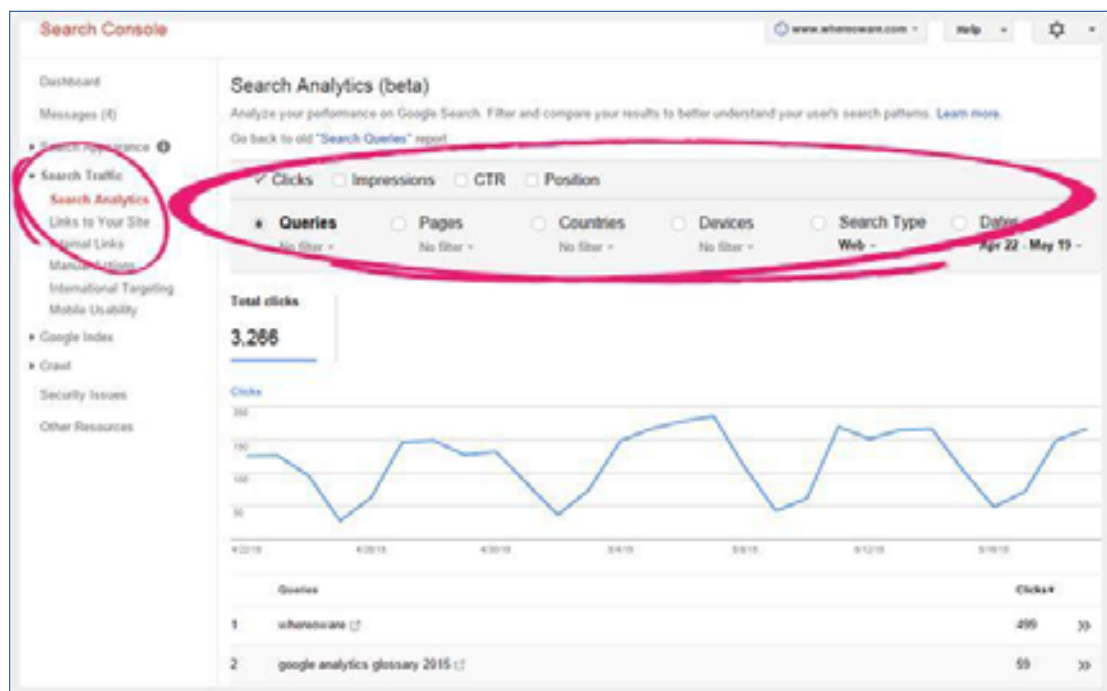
Search Console

www.whereoware.com

Help

Dashboard

Messages (4)

▸ Search Appearance

▾ Search Traffic

Search Analytics

Links to Your Site

Internal Links

Manual Actions

International Targeting

Mobile Usability

▸ Google Index

▸ Crawl

Security Issues

Other Resources

Search Analytics (beta)

Analyze your performance on Google Search. Filter and compare your results to better understand your user's search patterns. Learn more.

Go back to old "Search Queries" report

✓ Clicks  Impressions  CTR  Position

Queries No filter ▾  Pages No filter ▾  Countries No filter ▾  Devices No filter ▾  Search Type Web ▾  Dates Apr 22 - May 19 ▾

Total clicks

3,266

Clicks

200

150

100

50

4/22/15  4/26/15  4/30/15  5/4/15  5/8/15  5/12/15  5/16/15

| | Queries | Clicks ▾ | |
|---|---|---|---|
| 1 | whereoware | 495 | » |
| 2 | google analytics glossary 2015 | 59 | » |